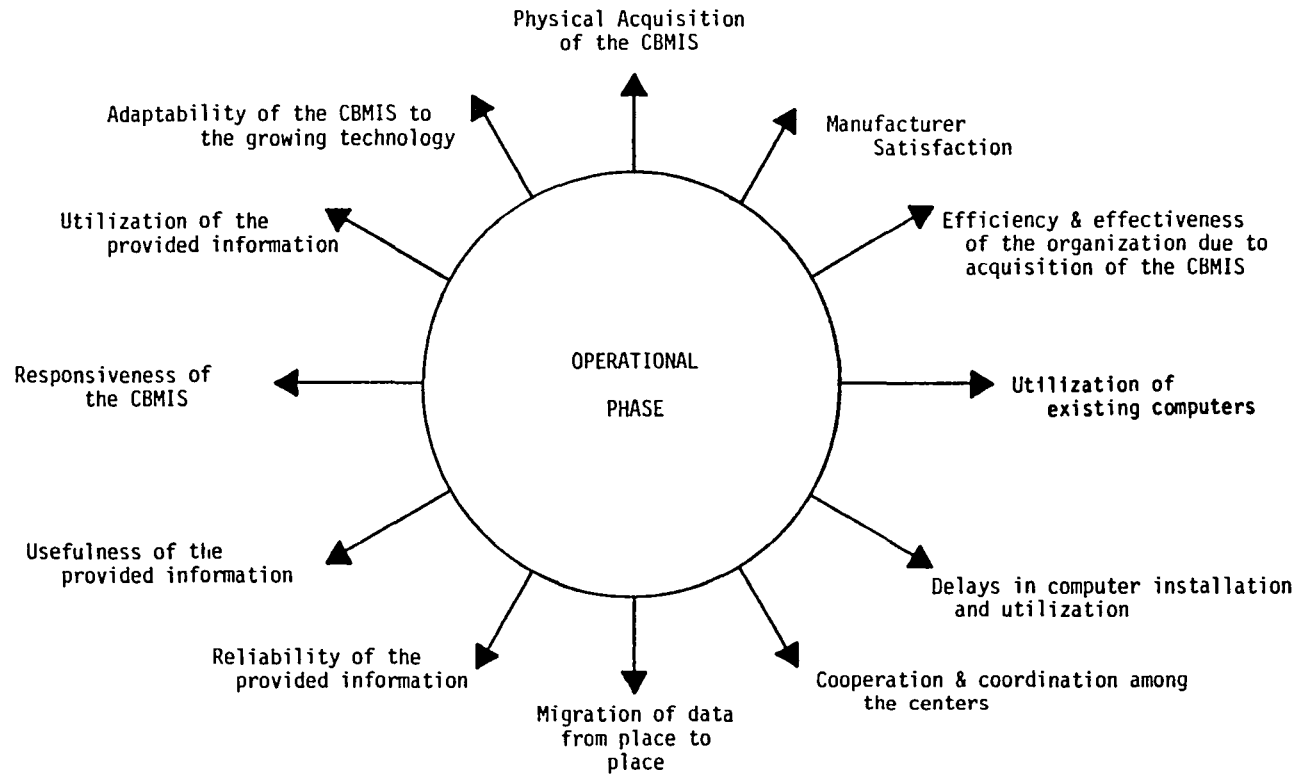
OPERATIONAL

PHASE

Physical Acquisition of the CBMIS

Manufacturer Satisfaction

Efficiency & effectiveness of the organization due to acquisition of the CBMIS

Utilization of existing computers

Delays in computer installation and utilization

Cooperation & coordination among the centers

Migration of data from place to place

Reliability of the provided information

Usefulness of the provided information

Responsiveness of the CBMIS

Utilization of the provided information

Adaptability of the CBMIS to the growing technology